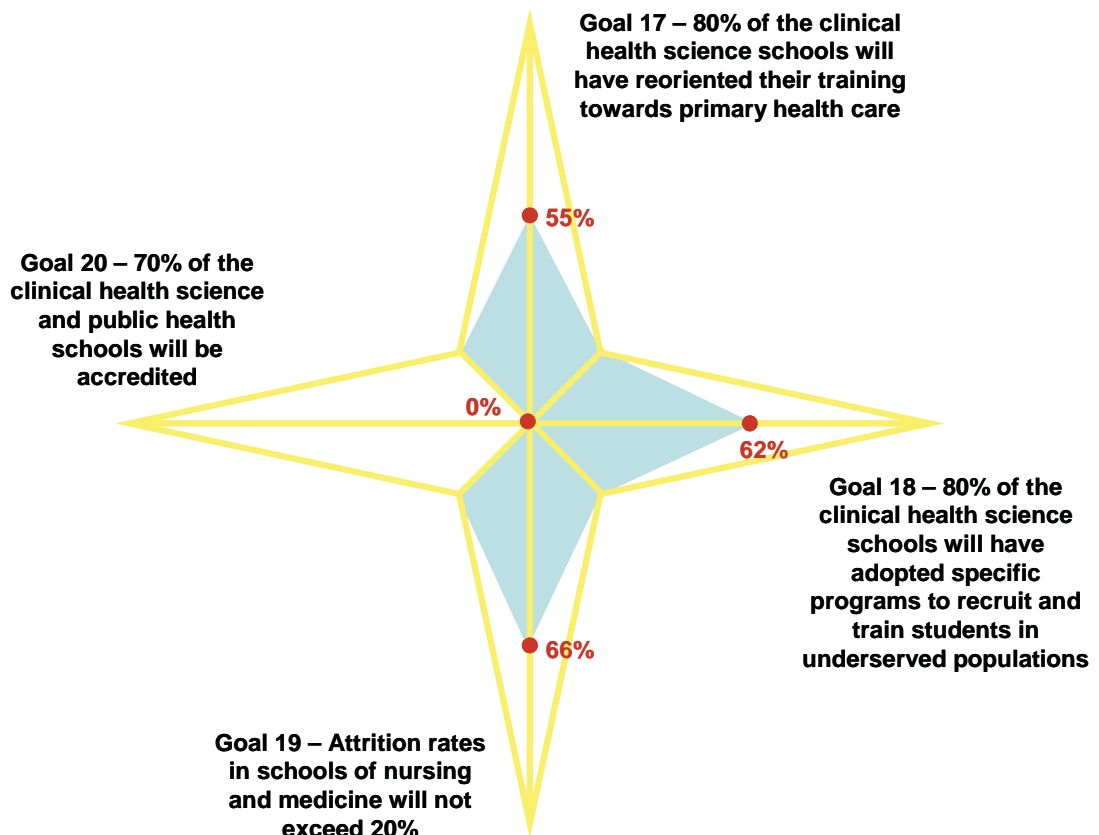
Goal 17 – 80% of the clinical health science schools will have reoriented their training towards primary health care

55%

Goal 20 – 70% of the clinical health science and public health schools will be accredited

0%

62%

Goal 18 – 80% of the clinical health science schools will have adopted specific programs to recruit and train students in underserved populations

66%

Goal 19 – Attrition rates in schools of nursing and medicine will not exceed 20%